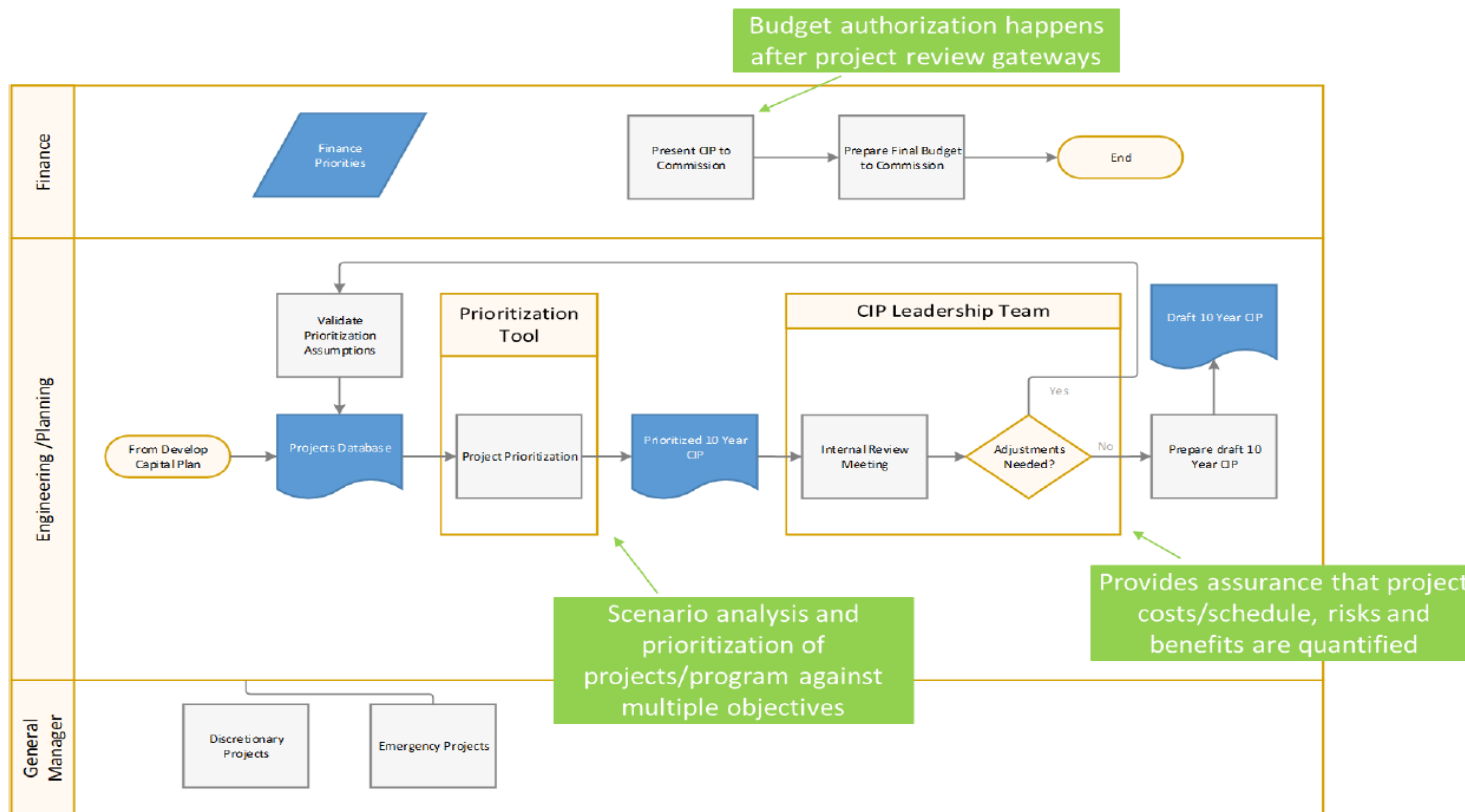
Budget authorization happens after project review gateways

Finance

Finance Priorities

Present CIP to Commission

Prepare Final Budget to Commission

End

Engineering /Planning

Validate Prioritization Assumptions

Prioritization Tool

CIP Leadership Team

Draft 10 Year CIP

Yes

From Develop Capital Plan

Projects Database

Project Prioritization

Prioritized 10 Year CIP

Internal Review Meeting

Adjustments Needed?

No

Prepare draft 10 Year CIP

Provides assurance that project costs/schedule, risks and benefits are quantified

Scenario analysis and prioritization of projects/program against multiple objectives

General Manager

Discretionary Projects

Emergency Projects